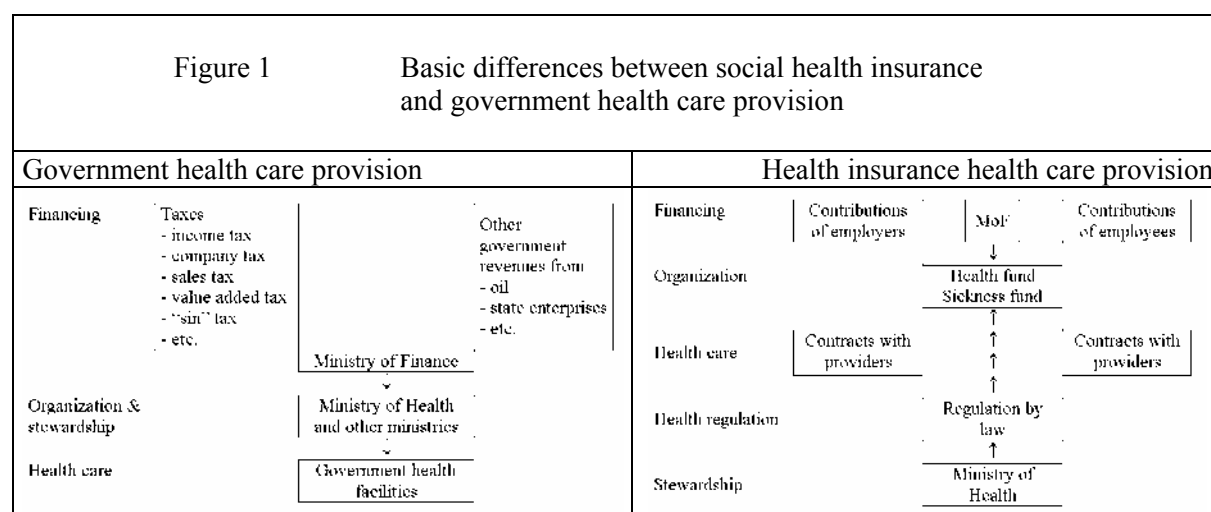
Figure 1 Basic differences between social health insurance and government health care provision

Government health care provision

Financing

Taxes
- income tax
- company tax
- sales tax
- value added tax
- "sin" tax
- etc.

Other government revenues from
- oil
- state enterprises
- etc.

Ministry of Finance

Organization & stewardship

Ministry of Health and other ministries

Health care

Government health facilities

Health insurance health care provision

Financing

Contributions of employers

MoF

Contributions of employees

Organization

Health fund
Sickness fund

Health care

Contracts with providers

Contracts with providers

Health regulation

Regulation by law

Stewardship

Ministry of Health